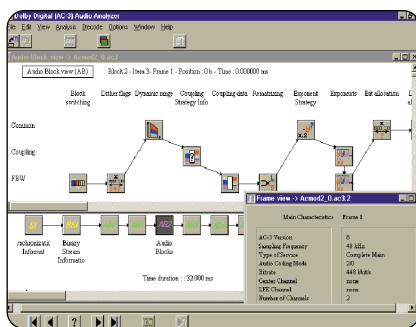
Dolby Digital (AC-3) Audio Analyzer
File Edit View Analysis Decode Options Window Help

Audio Block view -> Acmod2_0.ac3:2

Audio Block view (AB)
Block 2 - Item 3 - Frame 1 - Position : 0b - Time : 0.000000 ms

Block switching
Dither flags
Dynamic range
Coupling Strategy Info
Coupling data
Rematrixing
Exponent Strategy
Exponents
Bit allocation

Common
Coupling
FBW

Synchronization Information
Binary Stream Information
Audio Blocks

Time duration : : 32.000 ms

Frame view -> Acmod2_0.ac3:2

Main Characteristics
Frame 1
AC-3 Version
8
Sampling Frequency
48 kHz
Type of Service
Complete Main
Audio Coding Mode
2/0
Bitrate
448 kbit/s
Center Channel
none
LFE Channel
none
Number of Channels
2

?